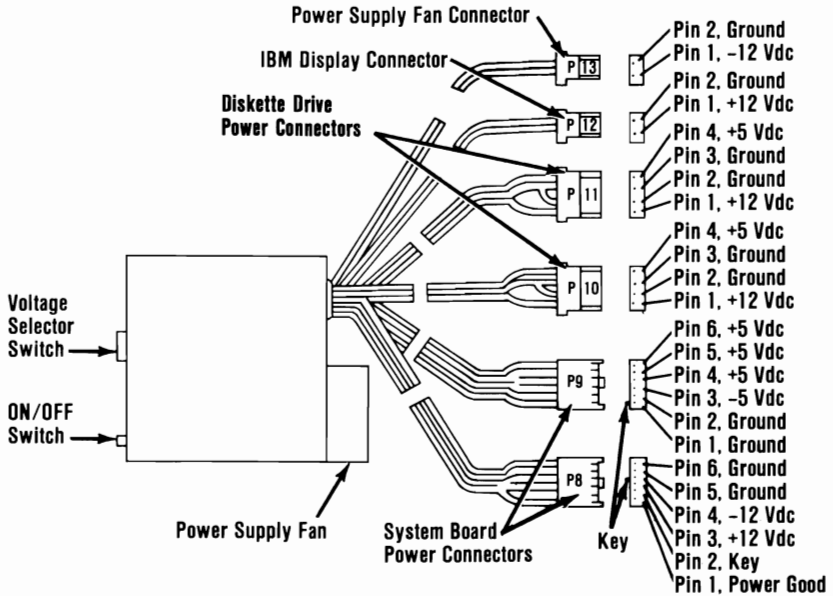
Power Supply Fan Connector
IBM Display Connector
Diskette Drive Power Connectors
P13
P12
P11
P10
P9
P8
Pin 2, Ground
Pin 1, -12 Vdc
Pin 2, Ground
Pin 1, +12 Vdc
Pin 4, +5 Vdc
Pin 3, Ground
Pin 2, Ground
Pin 1, +12 Vdc
Pin 4, +5 Vdc
Pin 3, Ground
Pin 2, Ground
Pin 1, +12 Vdc
Pin 6, +5 Vdc
Pin 5, +5 Vdc
Pin 4, +5 Vdc
Pin 3, -5 Vdc
Pin 2, Ground
Pin 1, Ground
Pin 6, Ground
Pin 5, Ground
Pin 4, -12 Vdc
Pin 3, +12 Vdc
Pin 2, Key
Pin 1, Power Good
Voltage Selector Switch
ON/OFF Switch
Power Supply Fan
System Board Power Connectors
Key